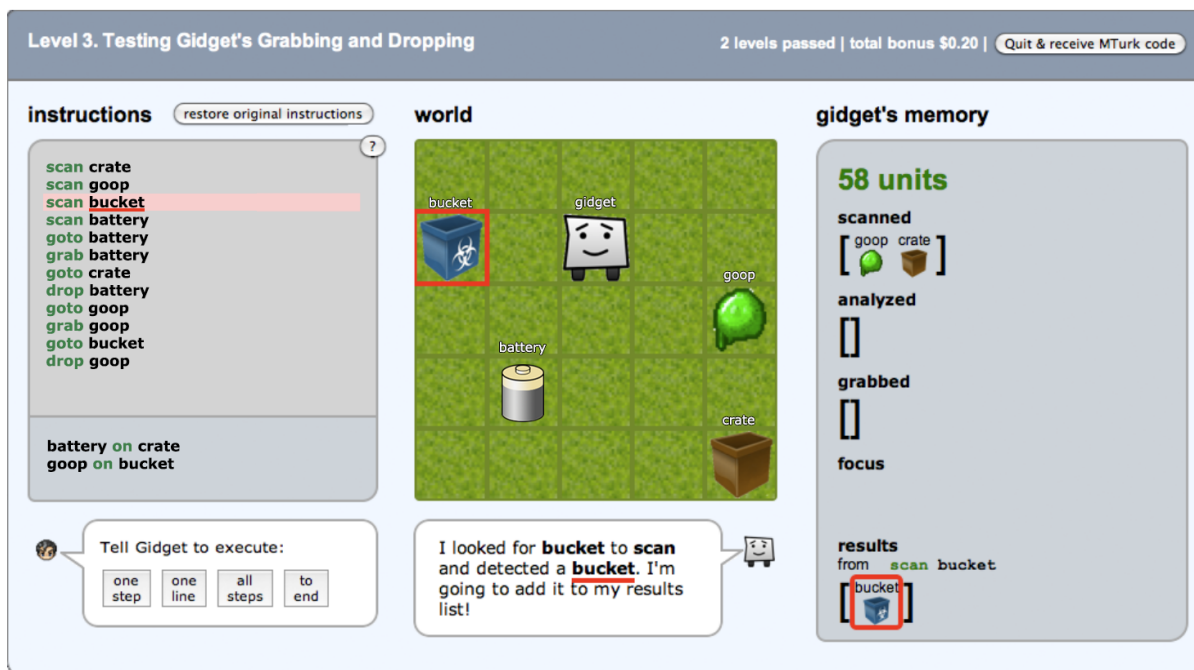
Level 3. Testing Gidget's Grabbing and Dropping

2 levels passed | total bonus $0.20 | Quit & receive MTurk code

instructions restore original instructions

?

scan crate
scan goop
scan bucket
scan battery
goto battery
grab battery
goto crate
drop battery
goto goop
grab goop
goto bucket
drop goop

battery on crate
goop on bucket

Tell Gidget to execute:

one step | one line | all steps | to end

world

bucket gidget goop battery crate

I looked for **bucket** to **scan** and detected a **bucket**. I'm going to add it to my results list!

gidget's memory

58 units

scanned
[ goop crate ]

analyzed
[]

grabbed
[]

focus

results
from scan bucket
[ bucket ]